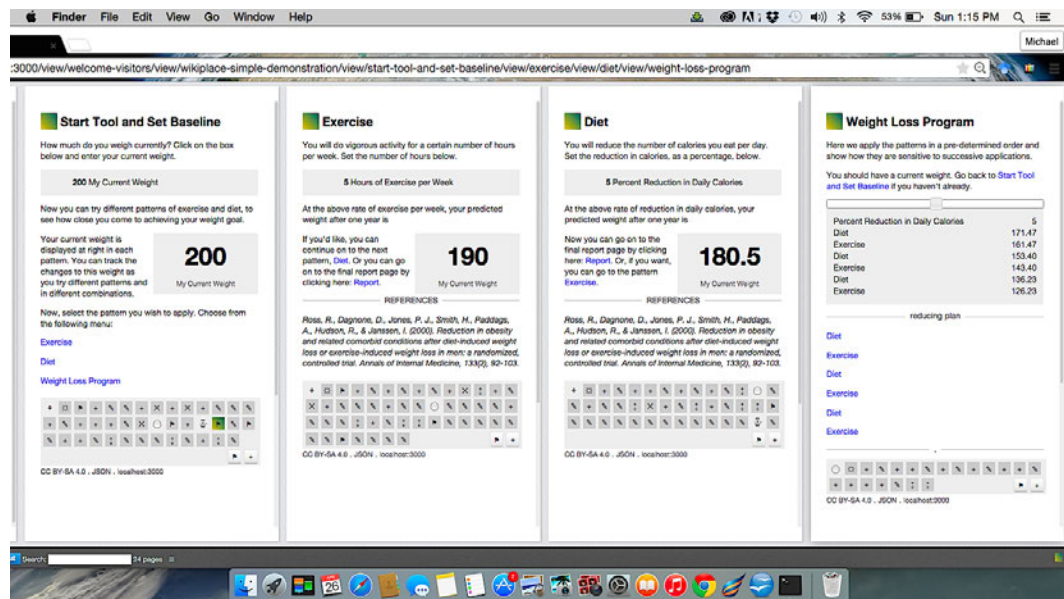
Finder File Edit View Go Window Help 53% Sun 1:15 PM

Michael

:3000/view/welcome-visitors/view/wikiplace-simple-demonstration/view/start-tool-and-set-baseline/view/exercise/view/diet/view/weight-loss-program

Start Tool and Set Baseline

How much do you weigh currently? Click on the box below and enter your current weight.

200 My Current Weight

Now you can try different patterns of exercise and diet, to see how close you come to achieving your weight goal.

Your current weight is displayed at right in each pattern. You can track the changes to this weight as you try different patterns and in different combinations.

200
My Current Weight

Now, select the pattern you wish to apply. Choose from the following menu:

Exercise

Diet

Weight Loss Program

CC BY-SA 4.0 . JSON . localhost:3000

Exercise

You will do vigorous activity for a certain number of hours per week. Set the number of hours below.

5 Hours of Exercise per Week

At the above rate of exercise per week, your predicted weight after one year is

If you'd like, you can continue on to the next pattern, Diet. Or you can go on to the final report page by clicking here: Report.

190
My Current Weight

REFERENCES

Ross, R., Dagnone, D., Jones, P. J., Smith, H., Paddags, A., Hudson, R., & Janssen, I. (2000). Reduction in obesity and related comorbid conditions after diet-induced weight loss or exercise-induced weight loss in men: a randomized, controlled trial. Annals of Internal Medicine, 133(2), 92-103.

CC BY-SA 4.0 . JSON . localhost:3000

Diet

You will reduce the number of calories you eat per day. Set the reduction in calories, as a percentage, below.

5 Percent Reduction in Daily Calories

At the above rate of reduction in daily calories, your predicted weight after one year is

Now you can go on to the final report page by clicking here: Report. Or, if you want, you can go to the pattern Exercise.

180.5
My Current Weight

REFERENCES

Ross, R., Dagnone, D., Jones, P. J., Smith, H., Paddags, A., Hudson, R., & Janssen, I. (2000). Reduction in obesity and related comorbid conditions after diet-induced weight loss or exercise-induced weight loss in men: a randomized, controlled trial. Annals of Internal Medicine, 133(2), 92-103.

CC BY-SA 4.0 . JSON . localhost:3000

Weight Loss Program

Here we apply the patterns in a pre-determined order and show how they are sensitive to successive applications.

You should have a current weight. Go back to Start Tool and Set Baseline if you haven't already.

| Percent Reduction in Daily Calories | 5 |
|---|---|
| Diet | 171.47 |
| Exercise | 161.47 |
| Diet | 153.40 |
| Exercise | 143.40 |
| Diet | 136.23 |
| Exercise | 126.23 |

reducing plan

Diet

Exercise

Diet

Exercise

Diet

Exercise

CC BY-SA 4.0 . JSON . localhost:3000

Search: 24 pages

26